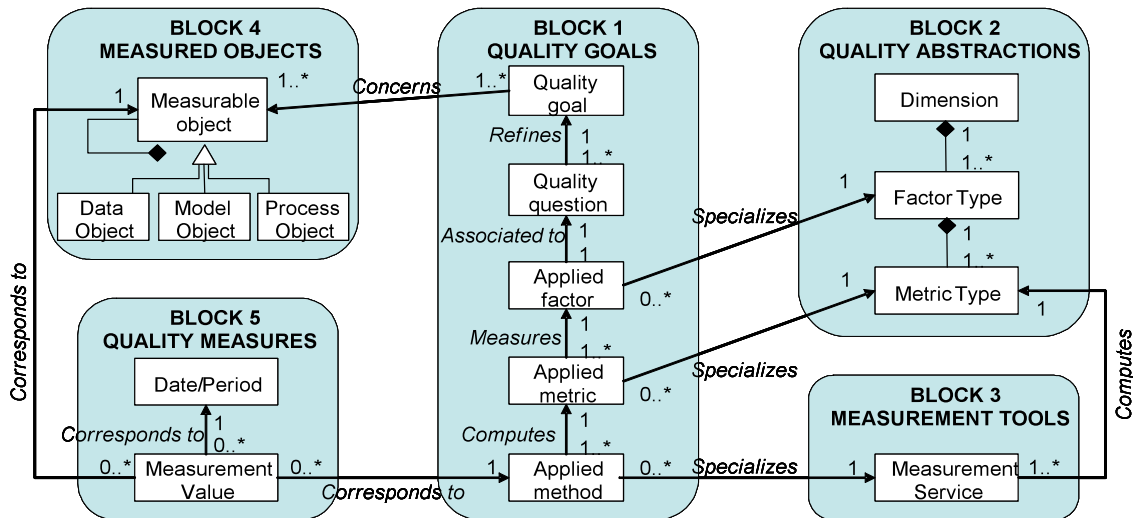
BLOCK 4
MEASURED OBJECTS

1..*
1
Measurable object

Data Object
Model Object
Process Object

Concerns

BLOCK 1
QUALITY GOALS

1..*
Quality goal
Refines
1
1..*
Quality question
Associated to
1
1
Applied factor
0..*
Measures
1
1..*
Applied metric
0..*
Computes
1
1..*
1
Applied method
0..*

BLOCK 2
QUALITY ABSTRACTIONS

Dimension
1
1..*
1
Factor Type
1
1..*
1
Metric Type
1

Specializes
Specializes
Specializes

Corresponds to

BLOCK 5
QUALITY MEASURES

Date/Period
1
Corresponds to
0..*
0..*
Measurement Value
0..*

Corresponds to

BLOCK 3
MEASUREMENT TOOLS

1
Measurement Service
1..*

Computes